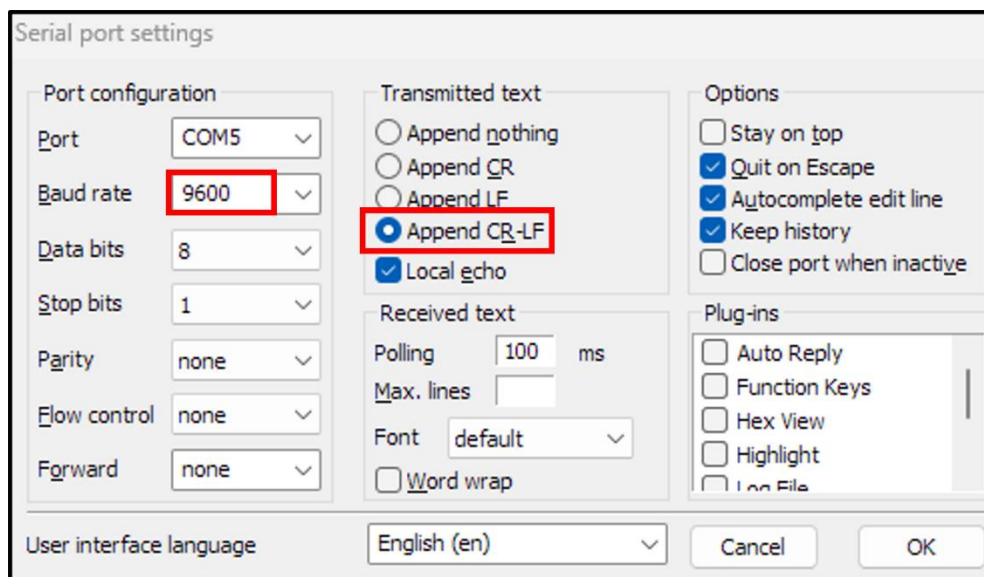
Serial port settings

Port configuration

Port COM5

Baud rate 9600

Data bits 8

Stop bits 1

Parity none

Flow control none

Forward none

Transmitted text

Append nothing

Append CR

Append LF

Append CR-LF

Local echo

Received text

Polling 100 ms

Max. lines

Font default

Word wrap

Options

Stay on top

Quit on Escape

Autocomplete edit line

Keep history

Close port when inactive

Plug-ins

Auto Reply

Function Keys

Hex View

Highlight

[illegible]

User interface language English (en)

Cancel

OK